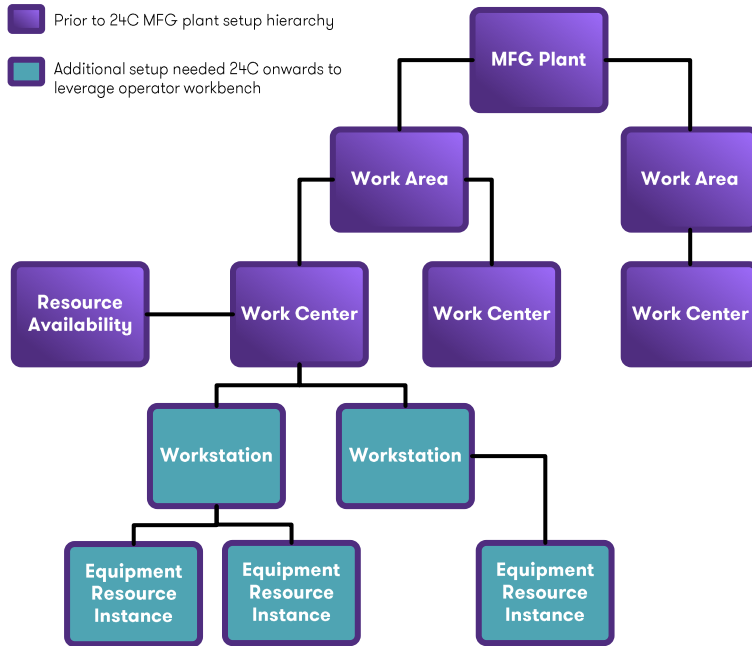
Prior to 24C MFG plant setup hierarchy

Additional setup needed 24C onwards to leverage operator workbench

MFG Plant

Work Area

Work Area

Resource Availability

Work Center

Work Center

Work Center

Workstation

Workstation

Equipment Resource Instance

Equipment Resource Instance

Equipment Resource Instance